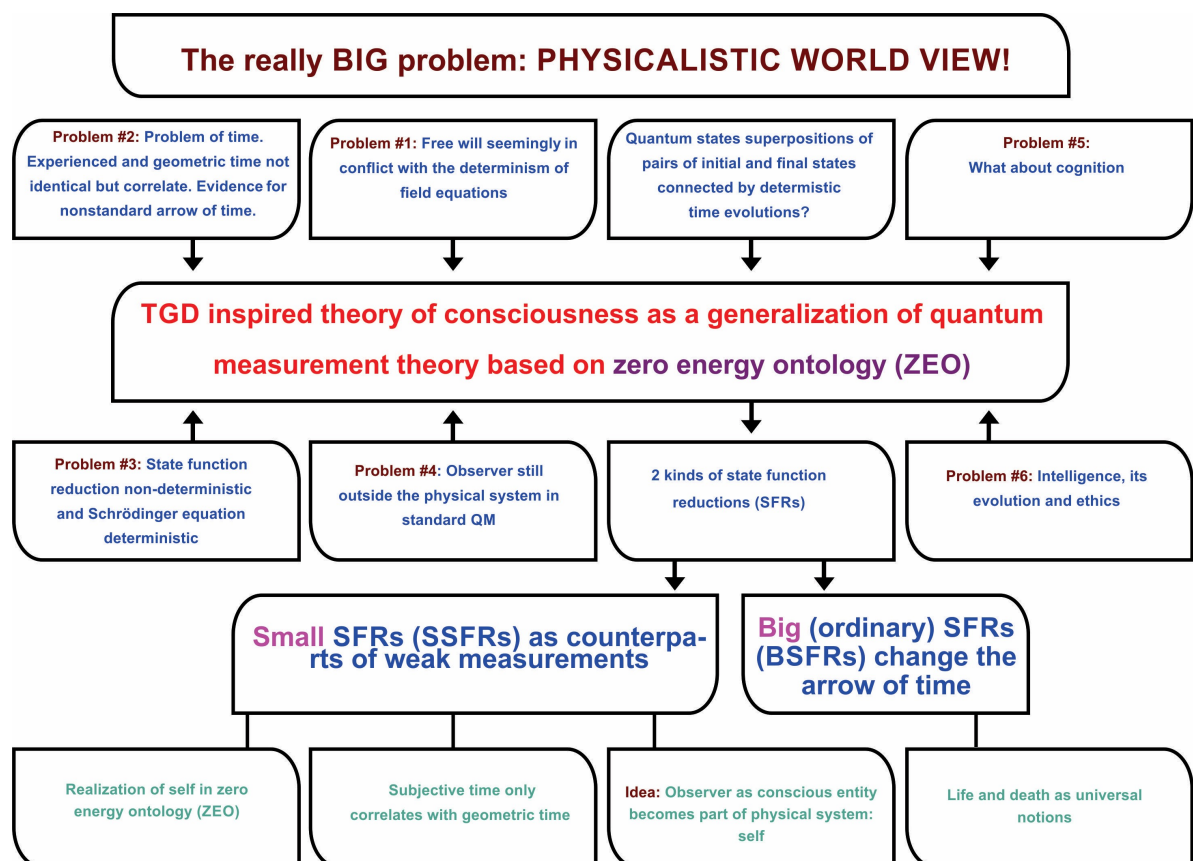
The really BIG problem: PHYSICALISTIC WORLD VIEW!

Problem #2: Problem of time. Experienced and geometric time not identical but correlate. Evidence for nonstandard arrow of time.

Problem #1: Free will seemingly in conflict with the determinism of field equations

Quantum states superpositions of pairs of initial and final states connected by determstic time evolutions?

Problem #5: What about cognition

TGD inspired theory of consciousness as a generalization of quantum measurement theory based on zero energy ontology (ZEO)

Problem #3: State function reduction non-deterministic and Schrödinger equation deterministic

Problem #4: Observer still outside the physical system in standard QM

2 kinds of state function reductions (SFRs)

Problem #6: Intelligence, its evolution and ethics

Small SFRs (SSFRs) as counterparts of weak measurements

Big (ordinary) SFRs (BSFRs) change the arrow of time

Realization of self in zero energy ontology (ZEO)

Subjective time only correlates with geometric time

Idea: Observer as conscious entity becomes part of physical system: self

Life and death as universal notions